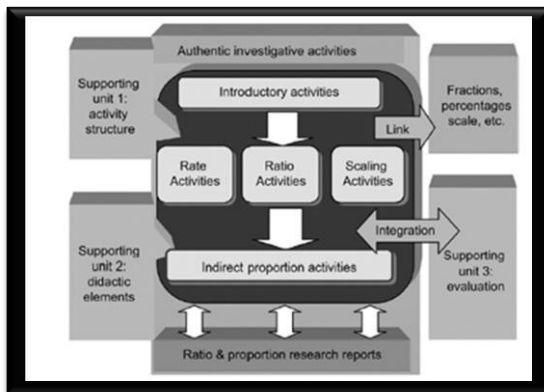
Authentic investigative activities

Supporting unit 1: activity structure

Introductory activities

Fractions, percentages scale, etc.

Link

Rate Activities

Ratio Activities

Scaling Activities

Integration

Supporting unit 2: didactic elements

Indirect proportion activities

Supporting unit 3: evaluation

Ratio & proportion research reports